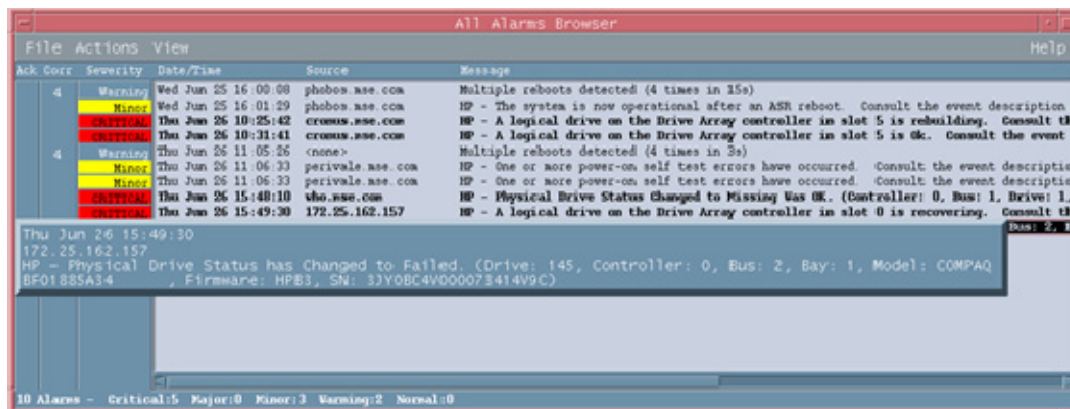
All Alarms Browser

File Actions View Help

| Ack | Corr | Severity | Date/Time | Source | Message |
|---|---|---|---|---|---|
| | 4 | Warning | Wed Jun 25 16:00:08 | phobos.mse.com | Multiple reboots detected! (4 times in 15s) |
| | | Minor | Wed Jun 25 16:01:29 | phobos.mse.com | HP - The system is now operational after an ASR reboot. Consult the event description |
| | | CRITICAL | Thu Jun 26 10:25:42 | cronus.mse.com | HP - A logical drive on the Drive Array controller in slot 5 is rebuilding. Consult th |
| | | CRITICAL | Thu Jun 26 10:31:41 | cronus.mse.com | HP - A logical drive on the Drive Array controller in slot 5 is Ok. Consult the event |
| | 4 | Warning | Thu Jun 26 11:05:26 | <none> | Multiple reboots detected! (4 times in 3s) |
| | | Minor | Thu Jun 26 11:06:33 | perivale.mse.com | HP - One or more power-on self test errors have occurred. Consult the event descripti |
| | | Minor | Thu Jun 26 11:06:33 | perivale.mse.com | HP - One or more power-on self test errors have occurred. Consult the event descripti |
| | | CRITICAL | Thu Jun 26 15:48:10 | who.mse.com | HP - Physical Drive Status Changed to Missing Was OK. (Controller: 0, Bus: 1, Drive: 1, |
| | | CRITICAL | Thu Jun 26 15:49:30 | 172.25.162.157 | HP - A logical drive on the Drive Array controller in slot 0 is recovering. Consult th |

Bus: 2, B

Thu Jun 26 15:49:30
172.25.162.157
HP - Physical Drive Status has Changed to Failed. (Drive: 145, Controller: 0, Bus: 2, Bay: 1, Model: COMPAQ BF01885A34 , Firmware: HPB3, SN: 3JY0BC4V000073414V9C)

10 Alarms - Critical:5 Major:0 Minor:3 Warning:2 Normal:0